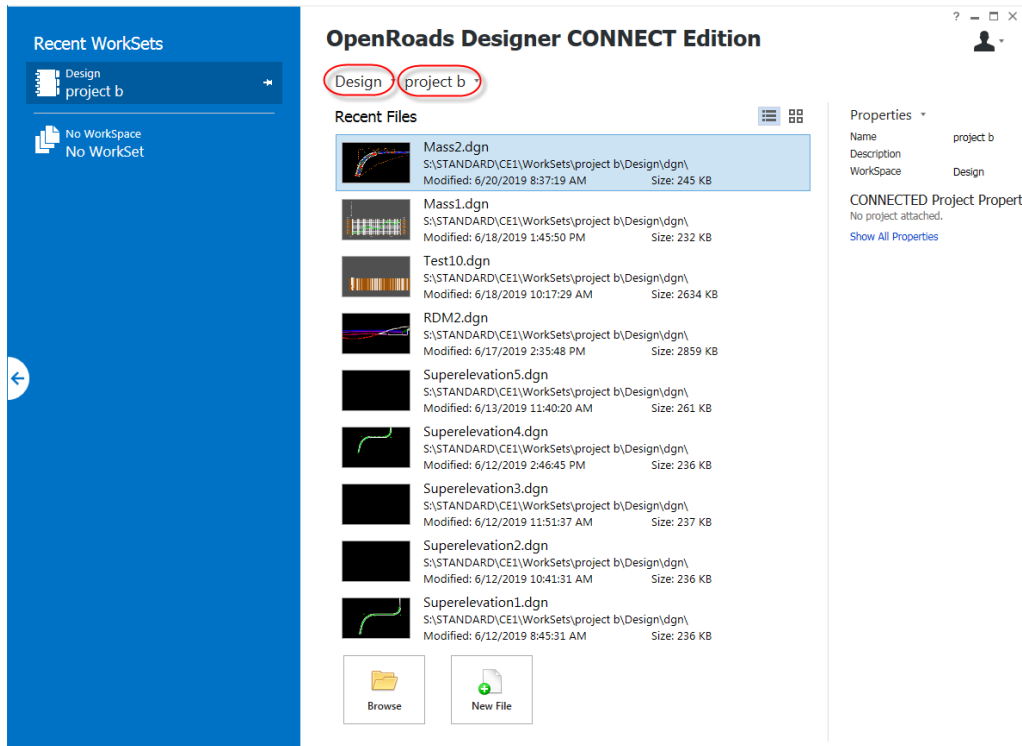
Recent WorkSets

Design
project b

No WorkSpace
No WorkSet

OpenRoads Designer CONNECT Edition

? – □ ×

Design project b

Recent Files

Mass2.dgn
S:\STANDARD\CE1\WorkSets\project b\Design\dgn\
Modified: 6/20/2019 8:37:19 AM Size: 245 KB

Mass1.dgn
S:\STANDARD\CE1\WorkSets\project b\Design\dgn\
Modified: 6/18/2019 1:45:50 PM Size: 232 KB

Test10.dgn
S:\STANDARD\CE1\WorkSets\project b\Design\dgn\
Modified: 6/18/2019 10:17:29 AM Size: 2634 KB

RDM2.dgn
S:\STANDARD\CE1\WorkSets\project b\Design\dgn\
Modified: 6/17/2019 2:35:48 PM Size: 2859 KB

Superelevation5.dgn
S:\STANDARD\CE1\WorkSets\project b\Design\dgn\
Modified: 6/13/2019 11:40:20 AM Size: 261 KB

Superelevation4.dgn
S:\STANDARD\CE1\WorkSets\project b\Design\dgn\
Modified: 6/12/2019 2:46:45 PM Size: 236 KB

Superelevation3.dgn
S:\STANDARD\CE1\WorkSets\project b\Design\dgn\
Modified: 6/12/2019 11:51:37 AM Size: 237 KB

Superelevation2.dgn
S:\STANDARD\CE1\WorkSets\project b\Design\dgn\
Modified: 6/12/2019 10:41:31 AM Size: 236 KB

Superelevation1.dgn
S:\STANDARD\CE1\WorkSets\project b\Design\dgn\
Modified: 6/12/2019 8:45:31 AM Size: 236 KB

Browse

New File

Properties

Name project b
Description
WorkSpace Design

CONNECTED Project Propert
No project attached.
Show All Properties